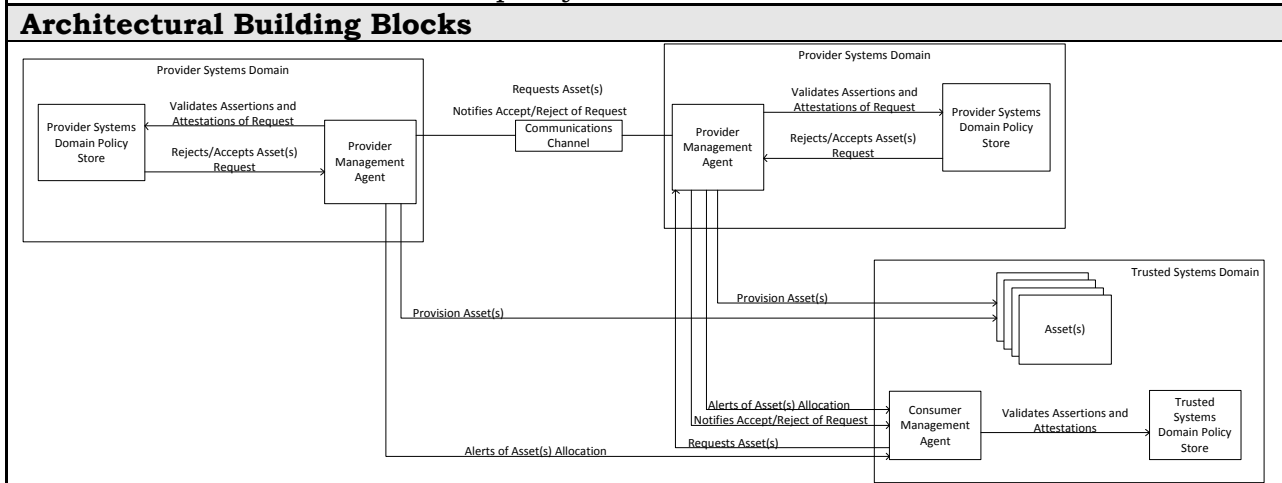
Architectural Building Blocks

Provider Systems Domain

Provider Systems Domain Policy Store

Validates Assertions and Attestations of Request

Rejects/Accepts Asset(s) Request

Provider Management Agent

Requests Asset(s)

Notifies Accept/Reject of Request

Communications Channel

Provider Systems Domain

Provider Management Agent

Validates Assertions and Attestations of Request

Rejects/Accepts Asset(s) Request

Provider Systems Domain Policy Store

Trusted Systems Domain

Provision Asset(s)

Provision Asset(s)

Asset(s)

Alerts of Asset(s) Allocation

Notifies Accept/Reject of Request

Requests Asset(s)

Consumer Management Agent

Validates Assertions and Attestations

Trusted Systems Domain Policy Store

Alerts of Asset(s) Allocation